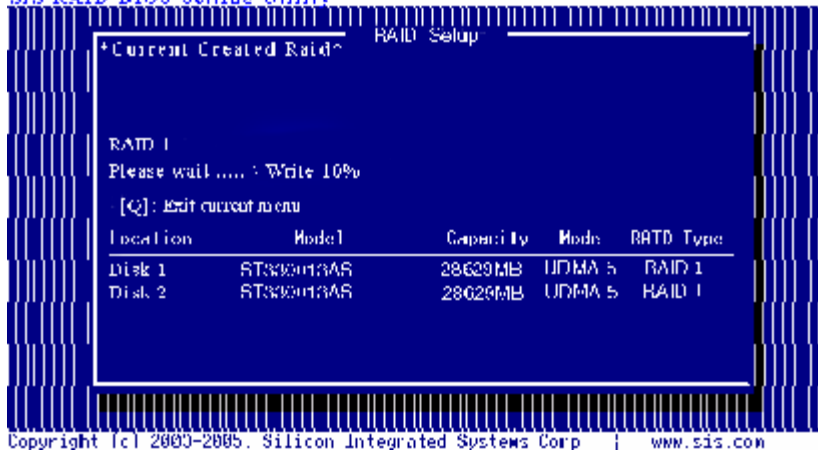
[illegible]

RAID Setup

*Current Created Raid*

RAID 1

Please wait ..... : Write 10%

[Q]: Exit current menu

| Location | Model | Capacity | Mode | RAID Type |
|---|---|---|---|---|
| Disk 1 | ST330013AS | 28629MB | UDMA 5 | RAID 1 |
| Disk 2 | ST330013AS | 28629MB | UDMA 5 | RAID 1 |

Copyright (c) 2003-2005. Silicon Integrated Systems Corp | www.sis.com